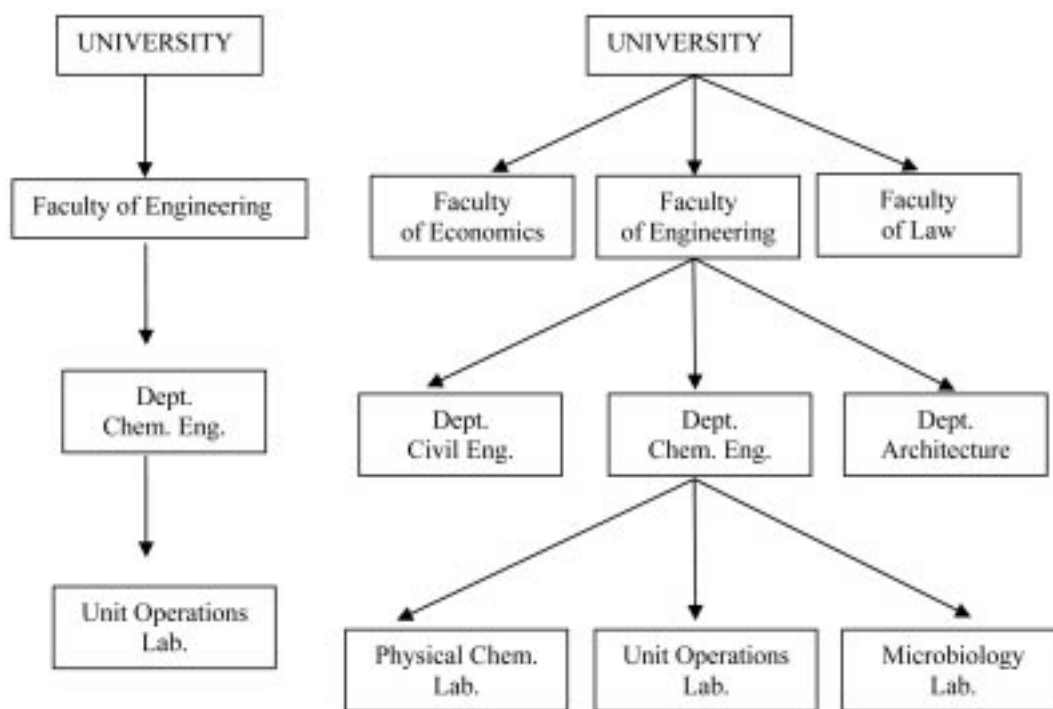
UNIVERSITY

Faculty of Engineering

Dept. Chem. Eng.

Unit Operations Lab.

UNIVERSITY

Faculty of Economics

Faculty of Engineering

Faculty of Law

Dept. Civil Eng.

Dept. Chem. Eng.

Dept. Architecture

Physical Chem. Lab.

Unit Operations Lab.

Microbiology Lab.